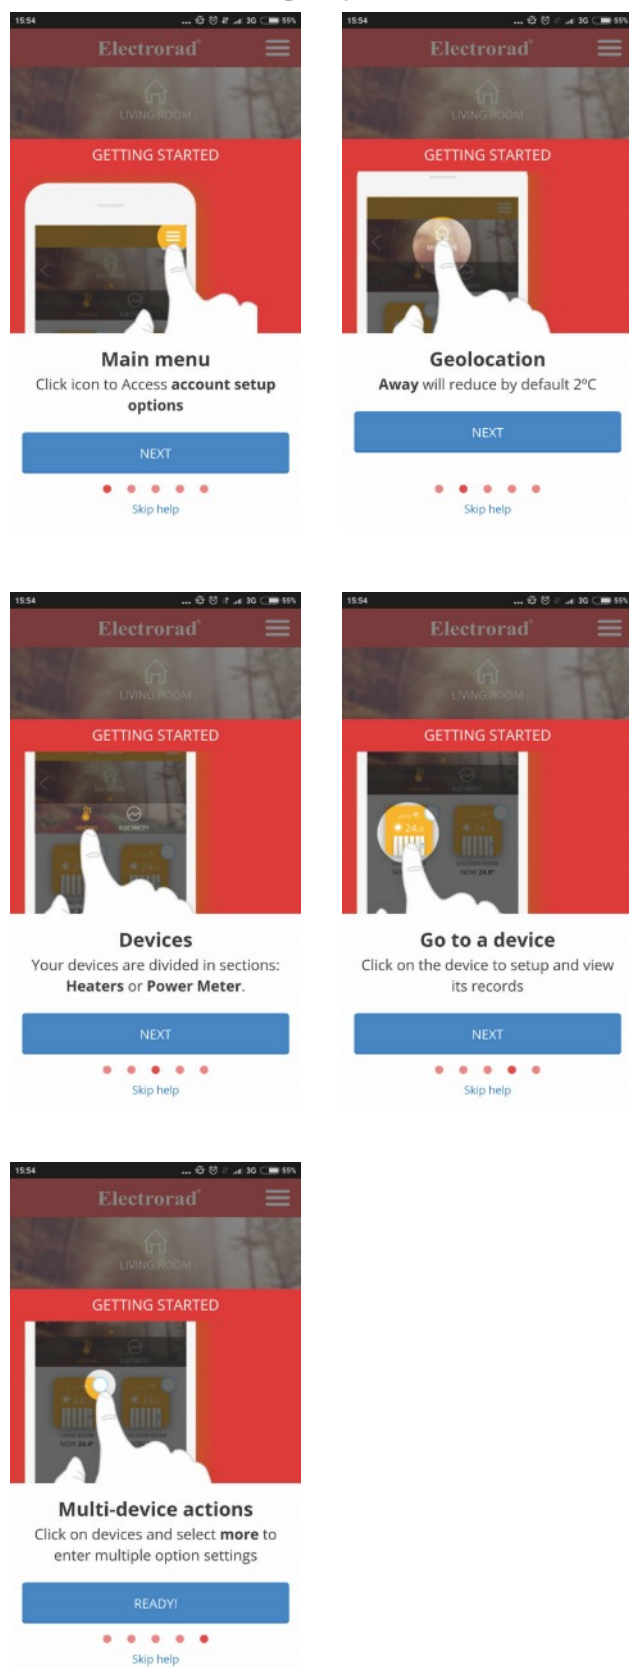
15:54 ... 3G 55%

Electrorad

LIVING ROOM

GETTING STARTED

Main menu

Click icon to Access account setup options

NEXT

Skip help

15:54 ... 3G 55%

Electrorad

LIVING ROOM

GETTING STARTED

Geolocation

Away will reduce by default 2°C

NEXT

Skip help

15:54 ... 3G 55%

Electrorad

LIVING ROOM

GETTING STARTED

Devices

Your devices are divided in sections: Heaters or Power Meter.

NEXT

Skip help

15:54 ... 3G 55%

Electrorad

LIVING ROOM

GETTING STARTED

Go to a device

Click on the device to setup and view its records

NEXT

Skip help

15:54 ... 3G 55%

Electrorad

LIVING ROOM

GETTING STARTED

Multi-device actions

Click on devices and select more to enter multiple option settings

READY!

Skip help